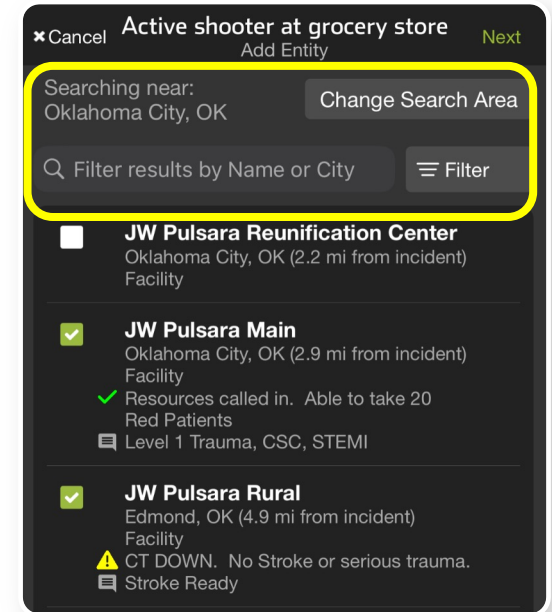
×Cancel
Active shooter at grocery store
Add Entity
Next

Searching near:
Oklahoma City, OK
Change Search Area

Filter results by Name or City
Filter

JW Pulsara Reunification Center
Oklahoma City, OK (2.2 mi from incident)
Facility

JW Pulsara Main
Oklahoma City, OK (2.9 mi from incident)
Facility
Resources called in. Able to take 20 Red Patients
Level 1 Trauma, CSC, STEMI

JW Pulsara Rural
Edmond, OK (4.9 mi from incident)
Facility
CT DOWN. No Stroke or serious trauma.
Stroke Ready